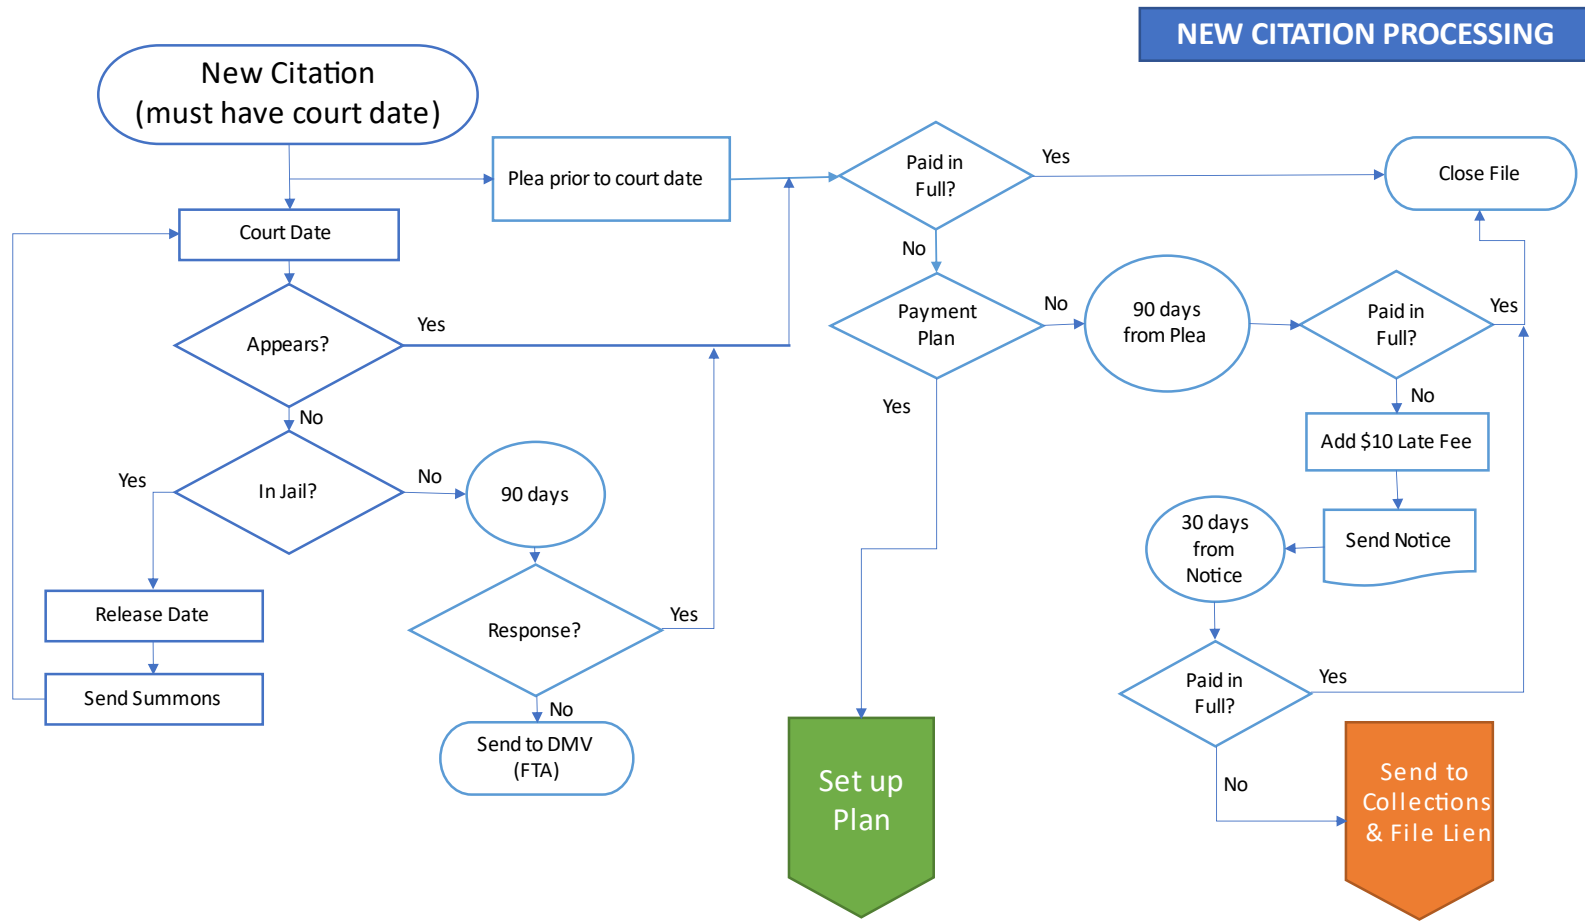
NEW CITATION PROCESSING

New Citation
(must have court date)

Plea prior to court date

Paid in Full?

Yes

Close File

Court Date

No

Appears?

Yes

Payment Plan

No

90 days from Plea

Paid in Full?

Yes

No

Yes

No

In Jail?

No

90 days

Add $10 Late Fee

Yes

Release Date

Response?

Yes

30 days from Notice

Send Notice

Send Summons

No

Send to DMV (FTA)

Paid in Full?

Yes

No

Set up Plan

Send to Collections & File Lien